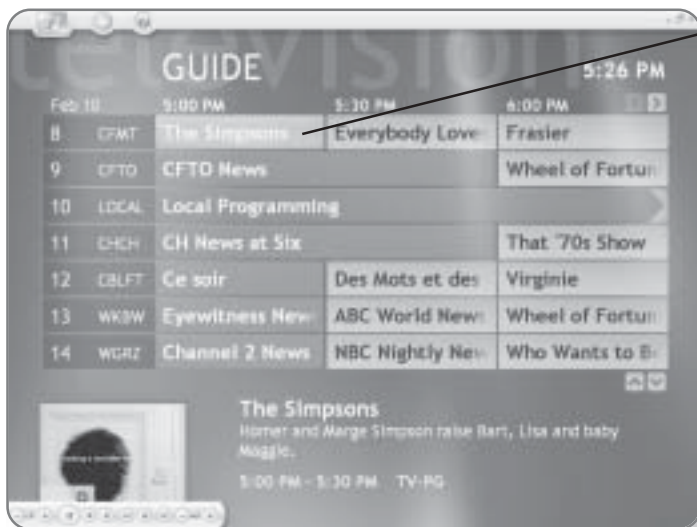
television

GUIDE

5:26 PM

| Feb 10 | | 5:00 PM | 5:30 PM | 6:00 PM |
|---|---|---|---|---|
| 8 | CFMT | The Simpsons | Everybody Love | Frasier |
| 9 | CFTO | CFTO News | | Wheel of Fortun |
| 10 | LOCAL | Local Programming | | |
| 11 | CHCH | CH News at Six | | That '70s Show |
| 12 | CBLFT | Ce soir | Des Mots et des | Virginie |
| 13 | WKBW | Eyewitness New | ABC World News | Wheel of Fortun |
| 14 | WGRZ | Channel 2 News | NBC Nightly New | Who Wants to Be |

The Simpsons
Homer and Marge Simpson raise Bart, Lisa and baby Maggie.

5:00 PM - 5:30 PM TV-PG